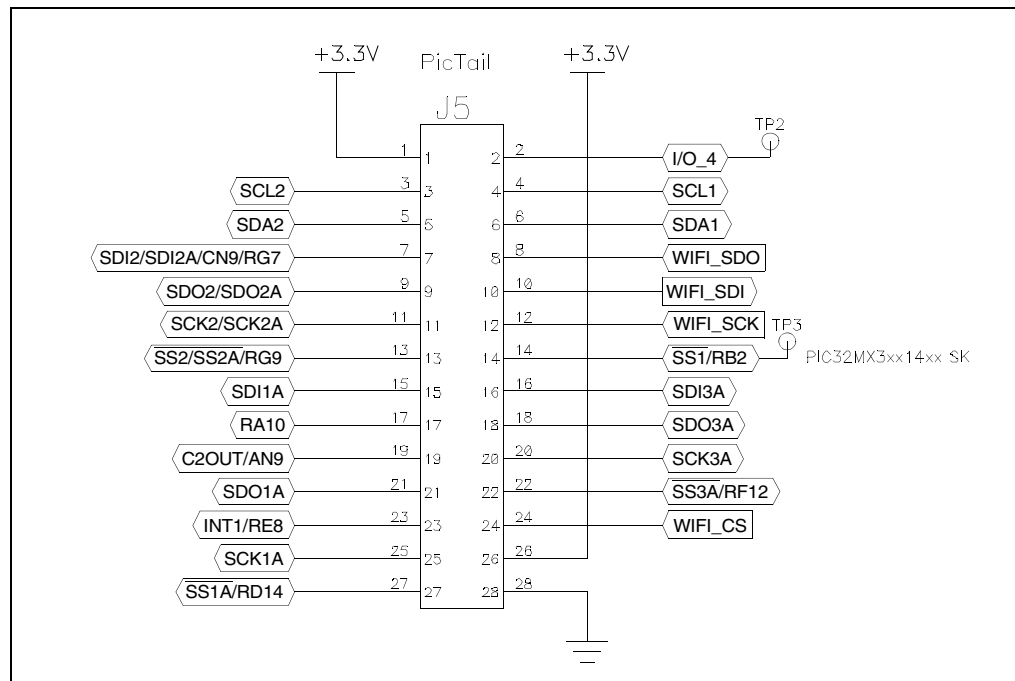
+3.3V
PicTail
+3.3V
J5
TP2
1 1
2 2
I/O_4
SCL2
3 3
4 4
SCL1
SDA2
5 5
6 6
SDA1
SDI2/SDI2A/CN9/RG7
7 7
8 8
WIFI_SDO
SDO2/SDO2A
9 9
10 10
WIFI_SDI
SCK2/SCK2A
11 11
12 12
WIFI_SCK
TP3
$\overline{SS2}$/SS2A/RG9
13 13
14 14
$\overline{SS1}$/RB2
PIC32MX3xx14xx SK
SDI1A
15 15
16 16
SDI3A
RA10
17 17
18 18
SDO3A
C2OUT/AN9
19 19
20 20
SCK3A
SDO1A
21 21
22 22
$\overline{SS3A}$/RF12
INT1/RE8
23 23
24 24
WIFI_CS
SCK1A
25 25
26 26
$\overline{SS1A}$/RD14
27 27
28 28